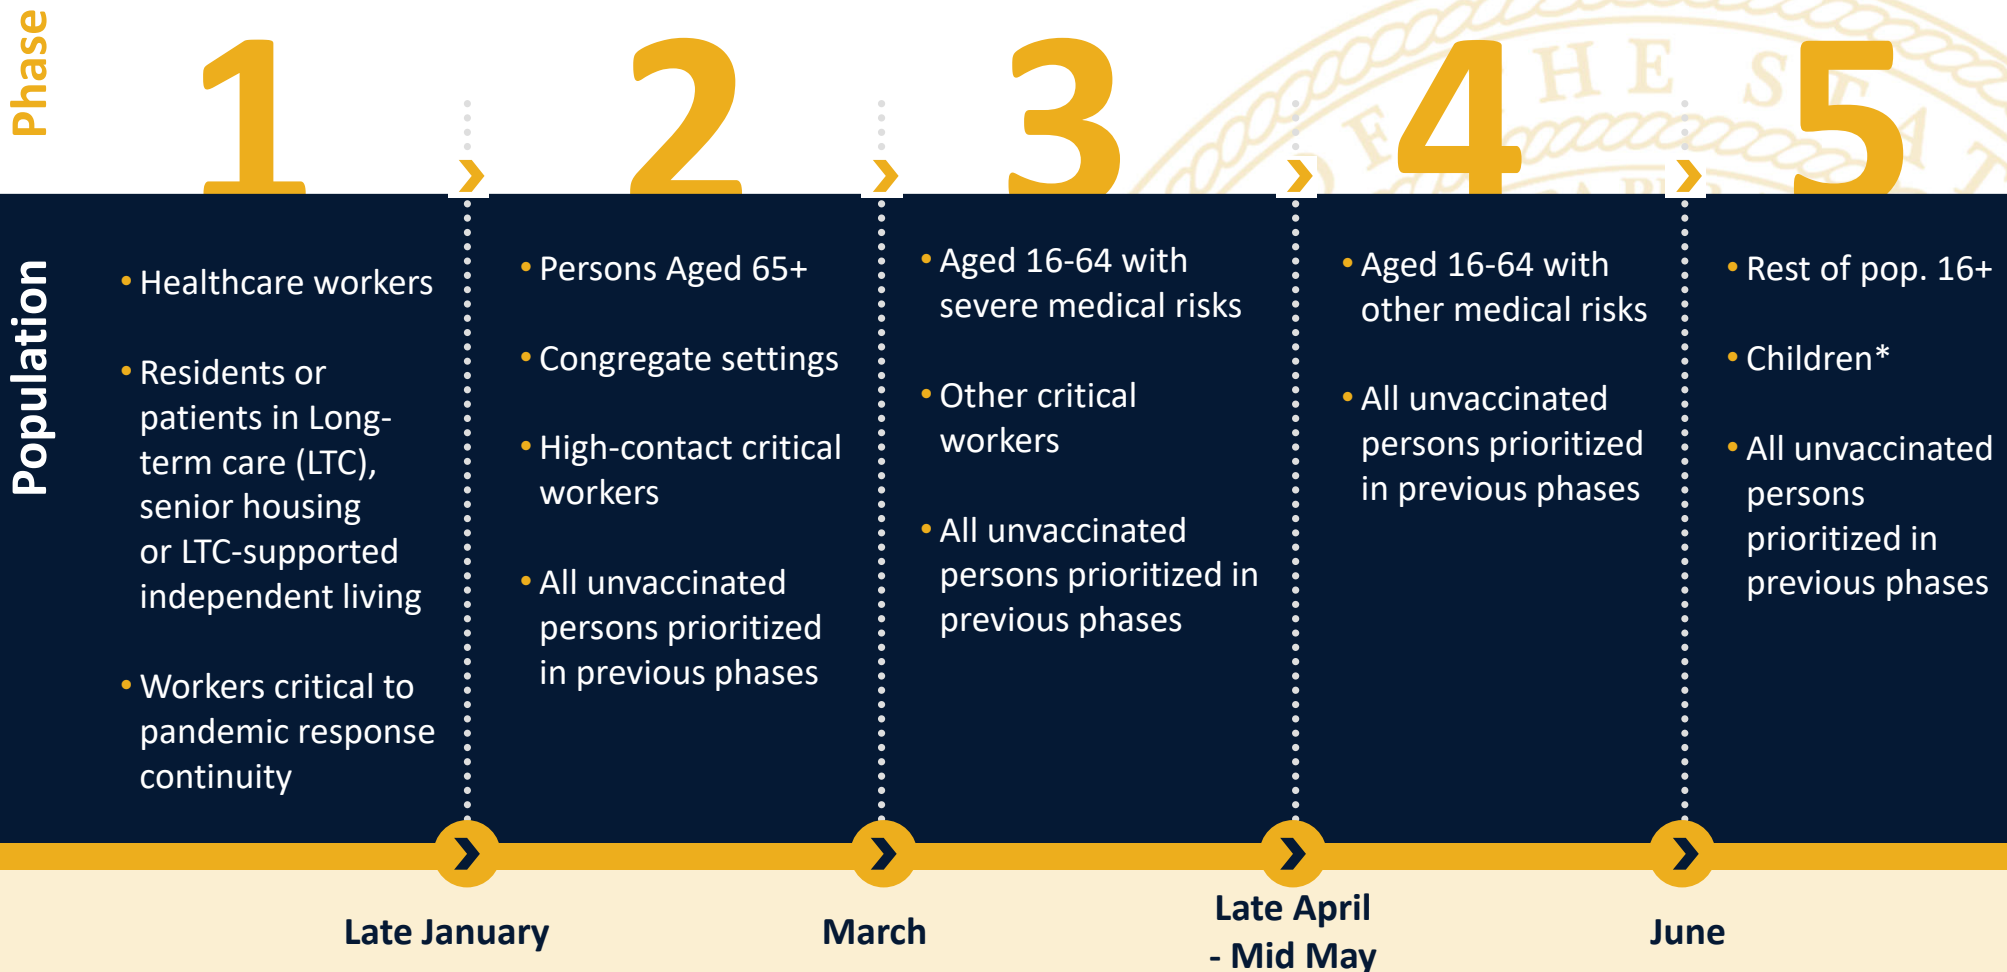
Phase

1

2

3

4

5

Population

• Healthcare workers

• Residents or patients in Long-term care (LTC), senior housing or LTC-supported independent living

• Workers critical to pandemic response continuity

• Persons Aged 65+

• Congregate settings

• High-contact critical workers

• All unvaccinated persons prioritized in previous phases

• Aged 16-64 with severe medical risks

• Other critical workers

• All unvaccinated persons prioritized in previous phases

• Aged 16-64 with other medical risks

• All unvaccinated persons prioritized in previous phases

• Rest of pop. 16+

• Children*

• All unvaccinated persons prioritized in previous phases

Late January

March

Late April - Mid May

June